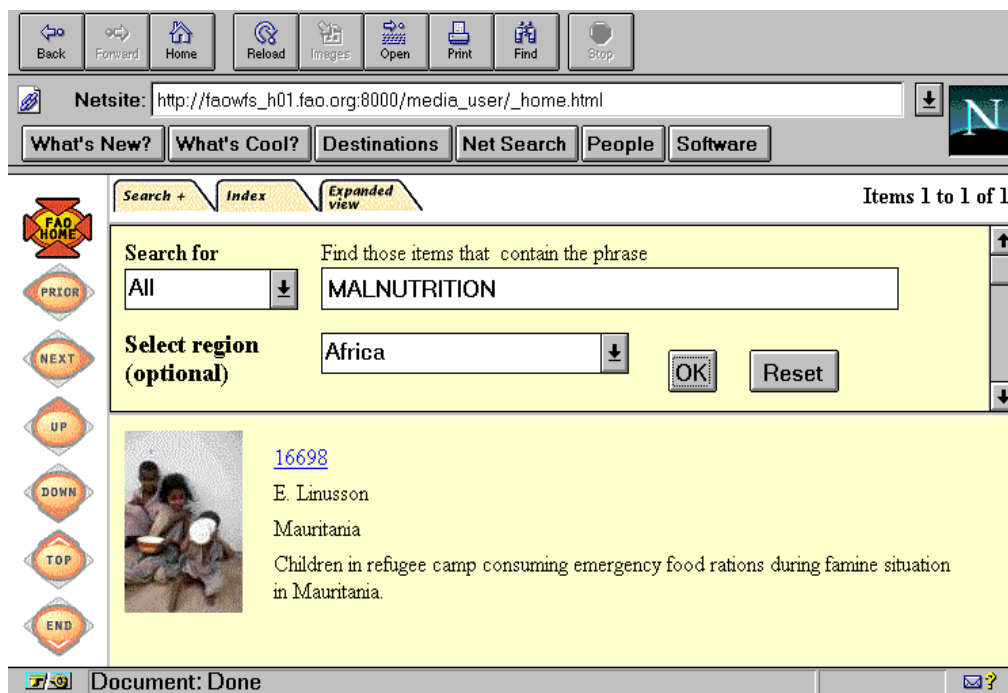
Back Forward Home Reload Images Open Print Find Stop

Netsite: http://faowfs_h01.fao.org:8000/media_user/_home.html

N

What's New? What's Cool? Destinations Net Search People Software

FAO HOME

PRIOR

NEXT

UP

DOWN

TOP

END

Search + Index Expanded view

Items 1 to 1 of 1

Search for

All

Find those items that contain the phrase

MALNUTRITION

Select region (optional)

Africa

OK

Reset

16698

E. Linusson

Mauritania

Children in refugee camp consuming emergency food rations during famine situation in Mauritania.

Document: Done